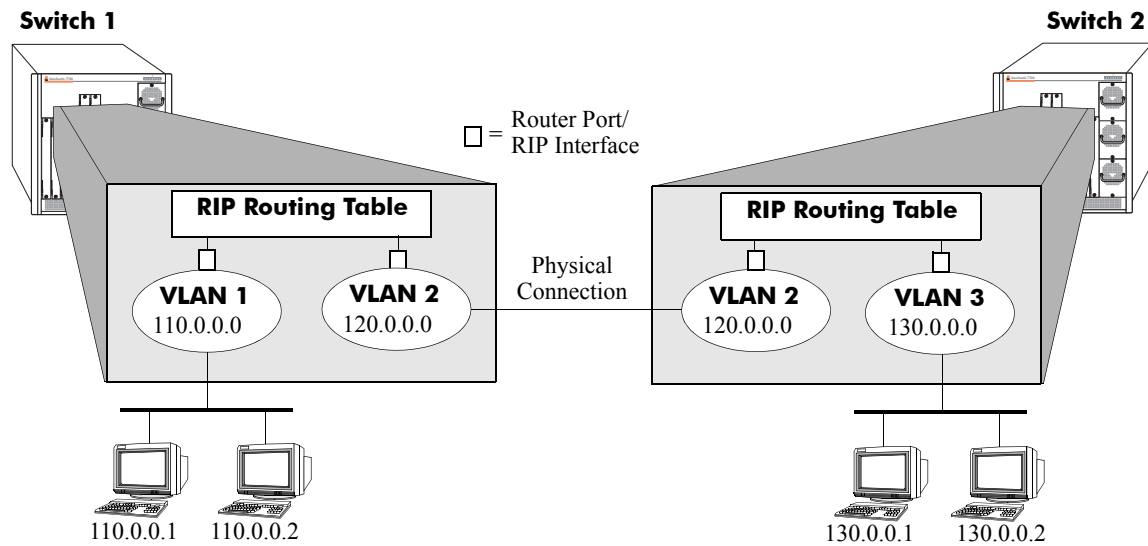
Switch 1

Switch 2

□ = Router Port/ RIP Interface

RIP Routing Table

VLAN 1
110.0.0.0

VLAN 2
120.0.0.0

Physical Connection

RIP Routing Table

VLAN 2
120.0.0.0

VLAN 3
130.0.0.0

110.0.0.1

110.0.0.2

130.0.0.1

130.0.0.2